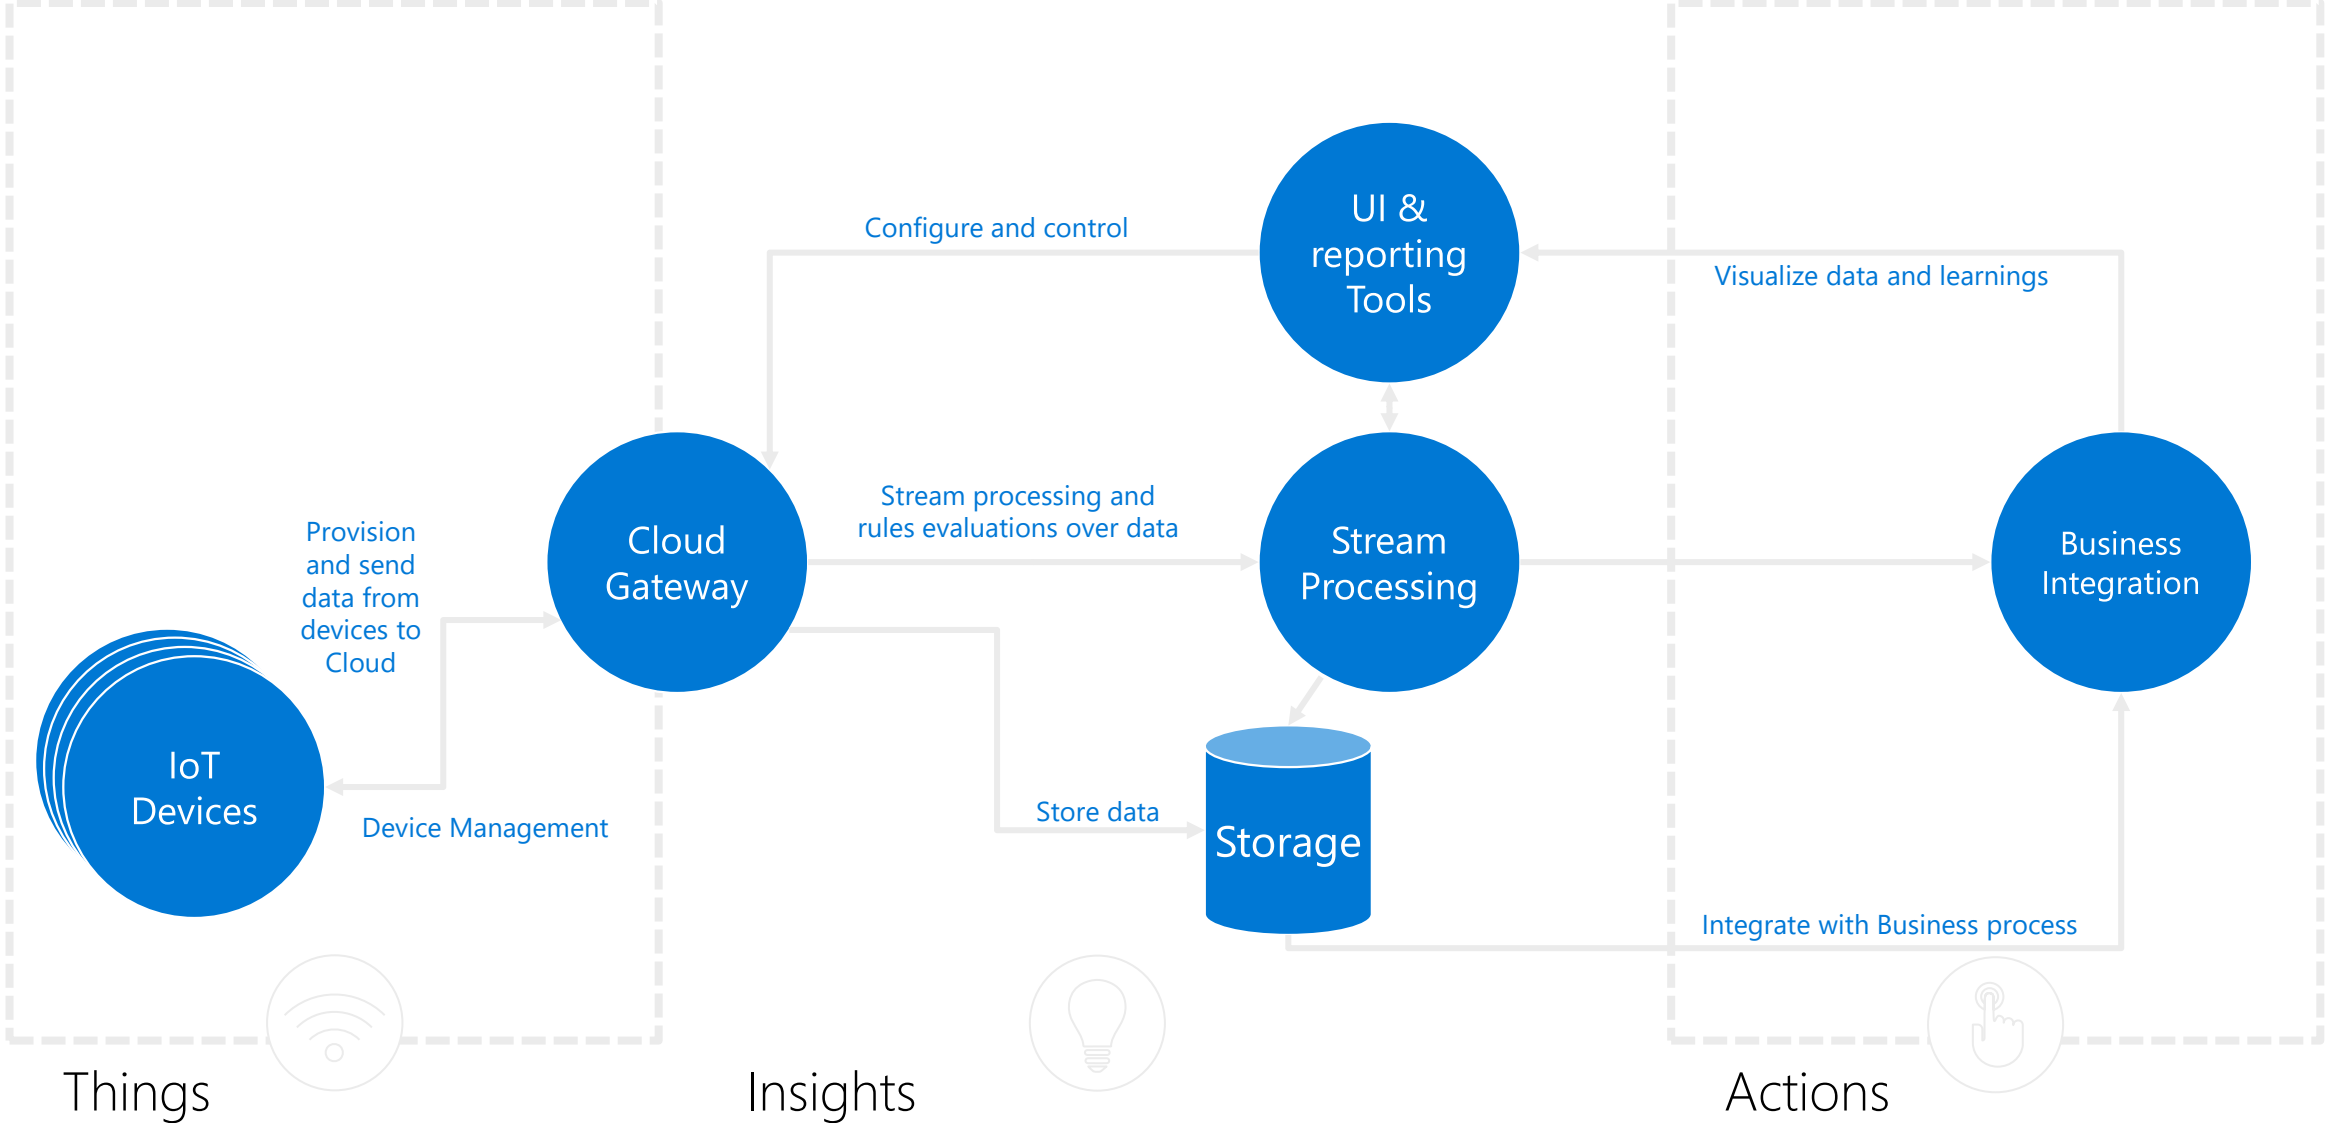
Configure and control

UI & reporting Tools

Visualize data and learnings

Provision and send data from devices to Cloud

Cloud Gateway

Stream processing and rules evaluations over data

Stream Processing

Business Integration

IoT Devices

Device Management

Store data

Storage

Integrate with Business process

Things

Insights

Actions